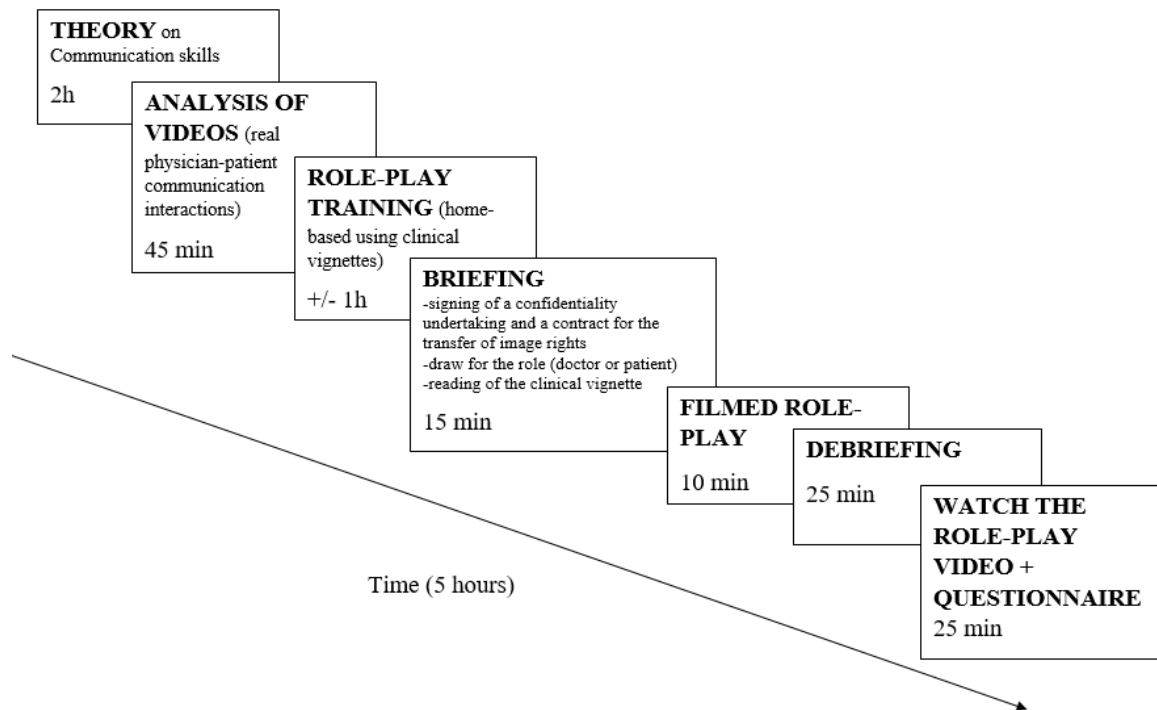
THEORY on Communication skills

2h

ANALYSIS OF VIDEOS (real physician-patient communication interactions)

45 min

ROLE-PLAY TRAINING (home-based using clinical vignettes)

+/- 1h

BRIEFING
-signing of a confidentiality undertaking and a contract for the transfer of image rights
-draw for the role (doctor or patient)
-reading of the clinical vignette

15 min

FILMED ROLE-PLAY

10 min

DEBRIEFING

25 min

WATCH THE ROLE-PLAY VIDEO + QUESTIONNAIRE
25 min

Time (5 hours)